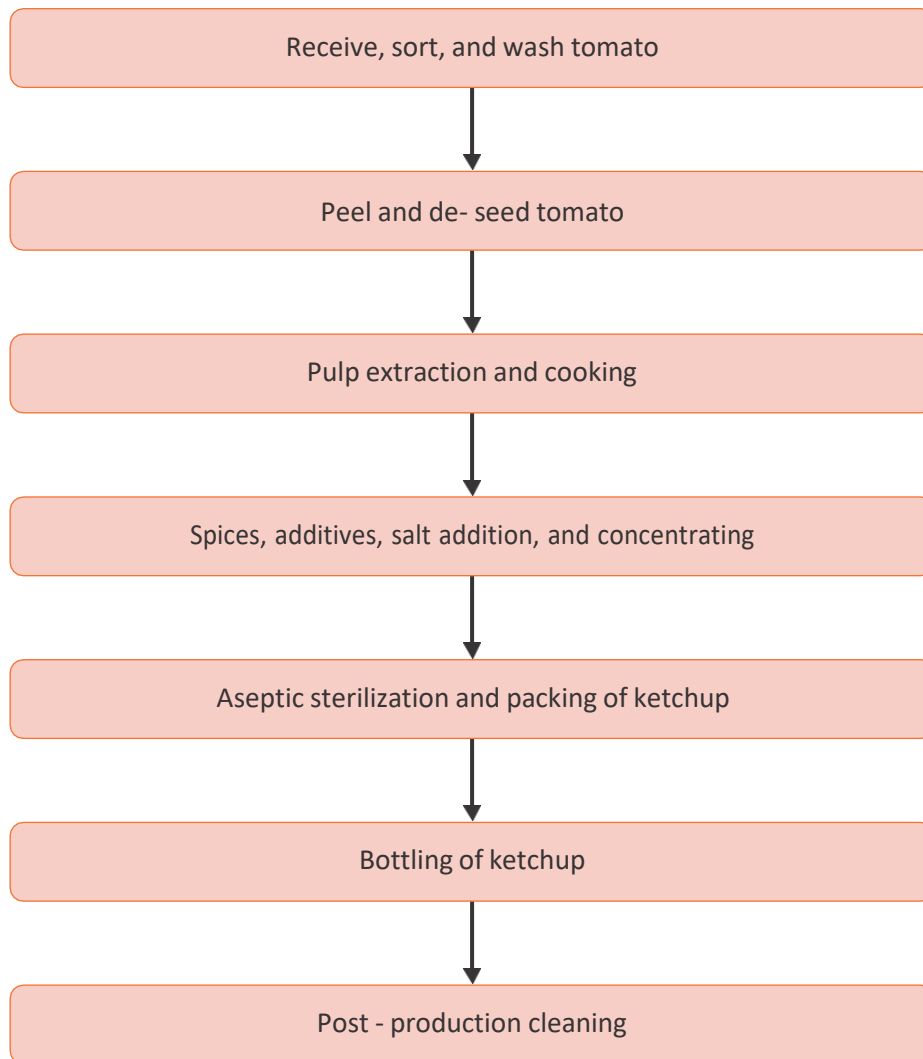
Receive, sort, and wash tomato

Peel and de- seed tomato

Pulp extraction and cooking

Spices, additives, salt addition, and concentrating

Aseptic sterilization and packing of ketchup

Bottling of ketchup

Post - production cleaning